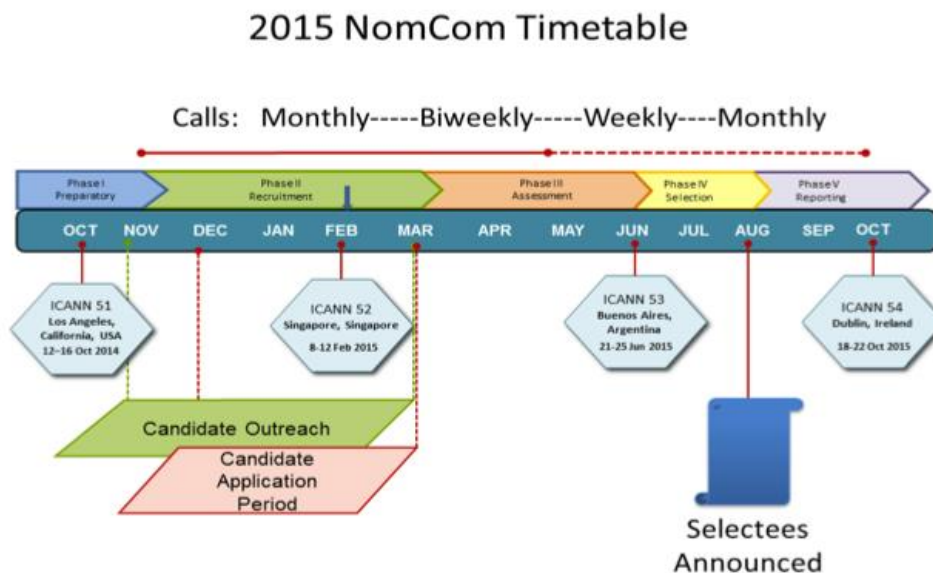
2015 NomCom Timetable

Calls: Monthly-----Biweekly-----Weekly----Monthly

Phase I Preparatory

Phase II Recruitment

Phase III Assessment

Phase IV Selection

Phase V Reporting

OCT NOV DEC JAN FEB MAR APR MAY JUN JUL AUG SEP OCT

ICANN 51
Los Angeles, California, USA
12-16 Oct 2014

ICANN 52
Singapore, Singapore
8-12 Feb 2015

ICANN 53
Buenos Aires, Argentina
21-25 Jun 2015

ICANN 54
Dublin, Ireland
18-22 Oct 2015

Candidate Outreach

Candidate Application Period

Selectees Announced